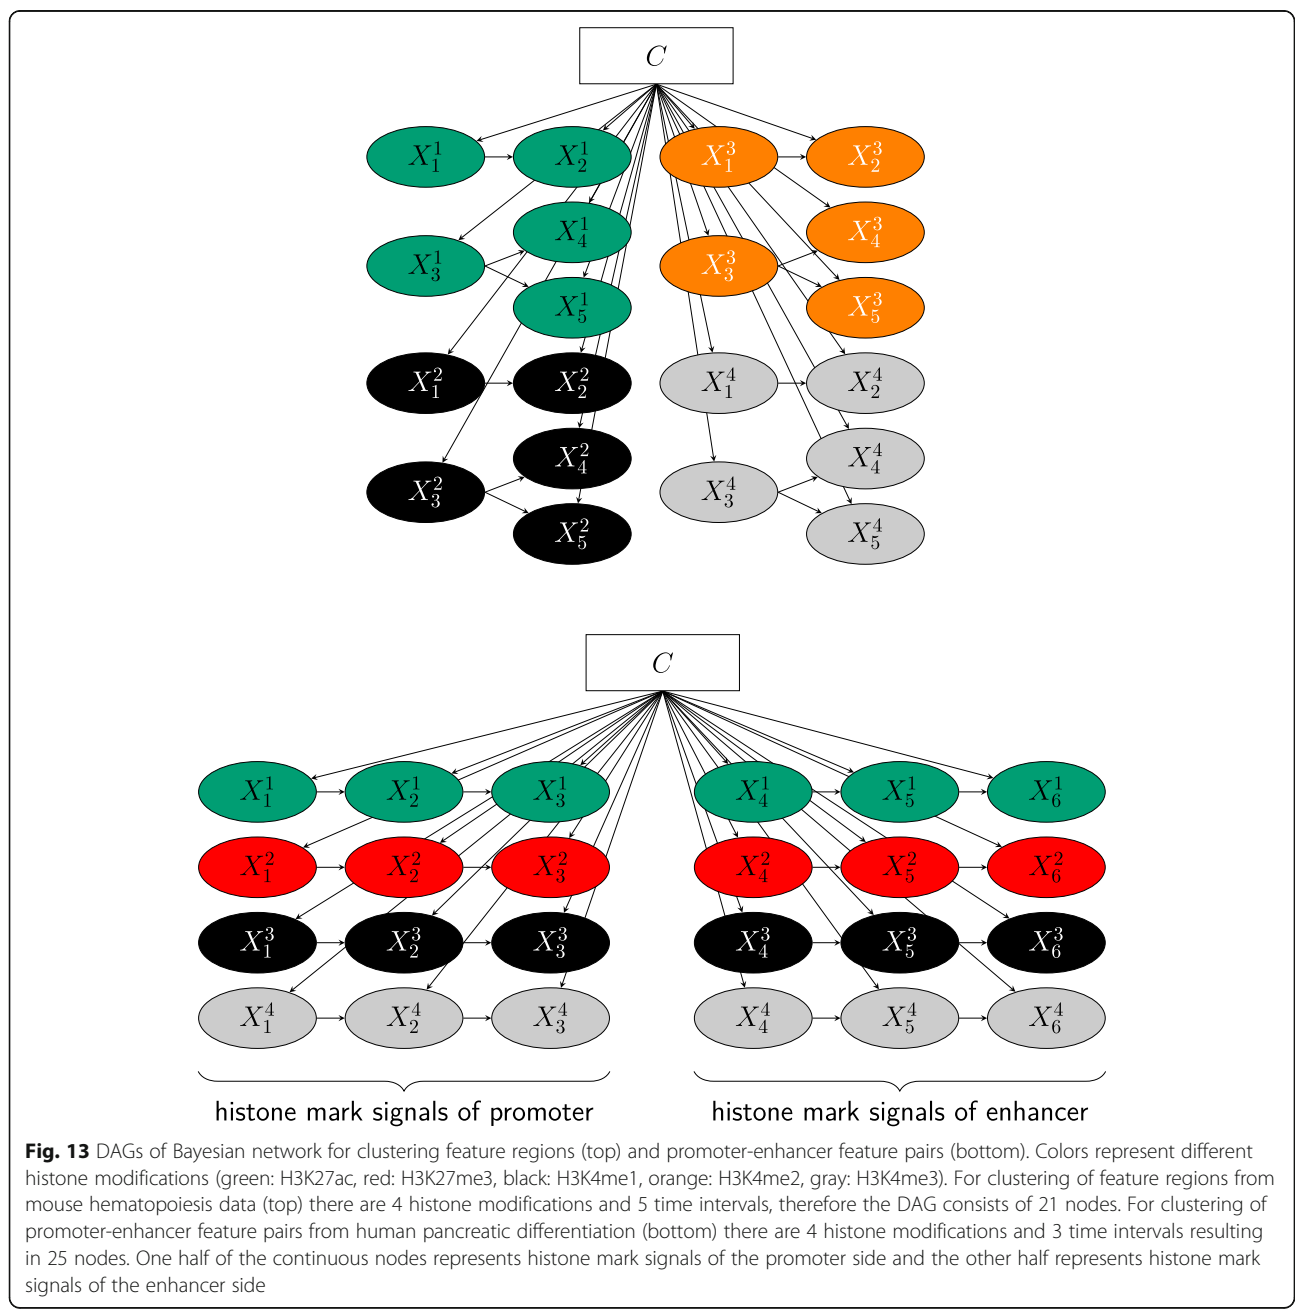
$C$

$X_1^1$ $X_2^1$ $X_1^3$ $X_2^3$

$X_4^1$ $X_4^3$

$X_3^1$ $X_3^3$

$X_5^1$ $X_5^3$

$X_1^2$ $X_2^2$ $X_1^4$ $X_2^4$

$X_4^2$ $X_4^4$

$X_3^2$ $X_3^4$

$X_5^2$ $X_5^4$

$C$

$X_1^1$ $X_2^1$ $X_3^1$ $X_4^1$ $X_5^1$ $X_6^1$

$X_1^2$ $X_2^2$ $X_3^2$ $X_4^2$ $X_5^2$ $X_6^2$

$X_1^3$ $X_2^3$ $X_3^3$ $X_4^3$ $X_5^3$ $X_6^3$

$X_1^4$ $X_2^4$ $X_3^4$ $X_4^4$ $X_5^4$ $X_6^4$

histone mark signals of promoter histone mark signals of enhancer

**Fig. 13** DAGs of Bayesian network for clustering feature regions (top) and promoter-enhancer feature pairs (bottom). Colors represent different histone modifications (green: H3K27ac, red: H3K27me3, black: H3K4me1, orange: H3K4me2, gray: H3K4me3). For clustering of feature regions from mouse hematopoiesis data (top) there are 4 histone modifications and 5 time intervals, therefore the DAG consists of 21 nodes. For clustering of promoter-enhancer feature pairs from human pancreatic differentiation (bottom) there are 4 histone modifications and 3 time intervals resulting in 25 nodes. One half of the continuous nodes represents histone mark signals of the promoter side and the other half represents histone mark signals of the enhancer side